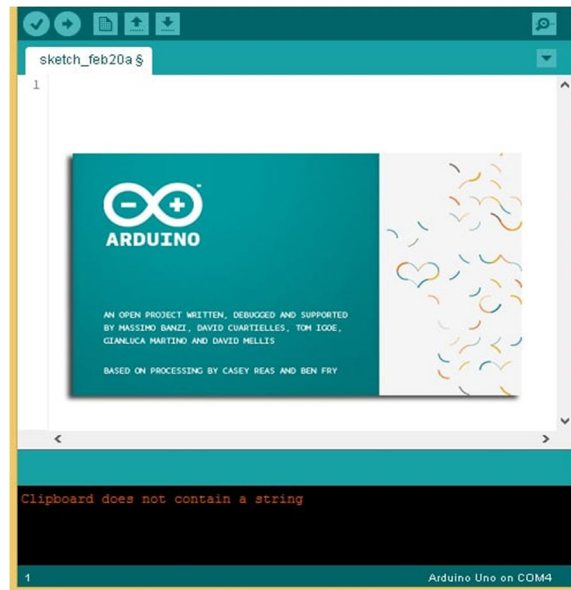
sketch_feb20a §

1

ARDUINO

AN OPEN PROJECT WRITTEN, DEBUGGED AND SUPPORTED BY MASSIMO BANZI, DAVID CUARTIELLES, TOM IGOE, GIANLUCA MARTINO AND DAVID MELLIS

BASED ON PROCESSING BY CASEY REAS AND BEN FRY

Clipboard does not contain a string

1

Arduino Uno on COM4